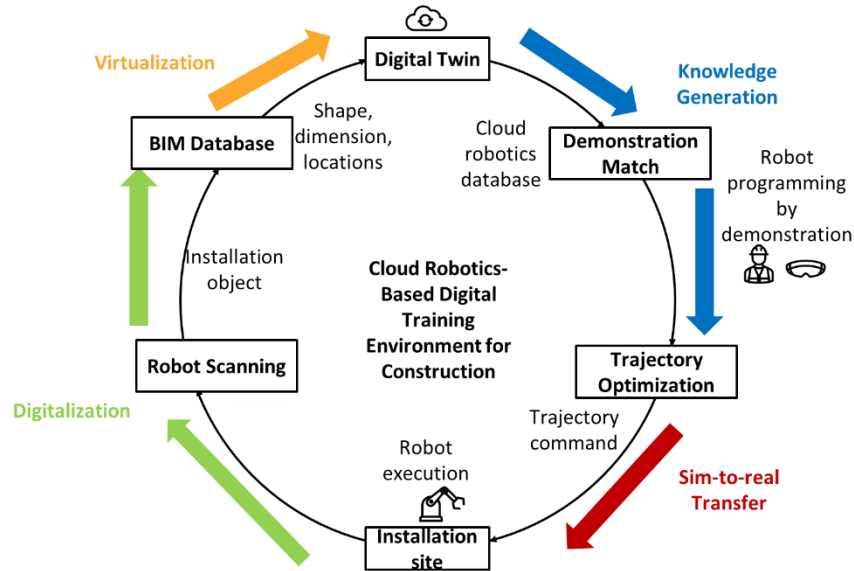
Digital Twin

Virtualization

Knowledge Generation

BIM Database

Shape, dimension, locations

Cloud robotics database

Demonstration Match

Robot programming by demonstration

Installation object

Cloud Robotics-Based Digital Training Environment for Construction

Robot Scanning

Trajectory Optimization

Digitalization

Trajectory command

Robot execution

Sim-to-real Transfer

Installation site